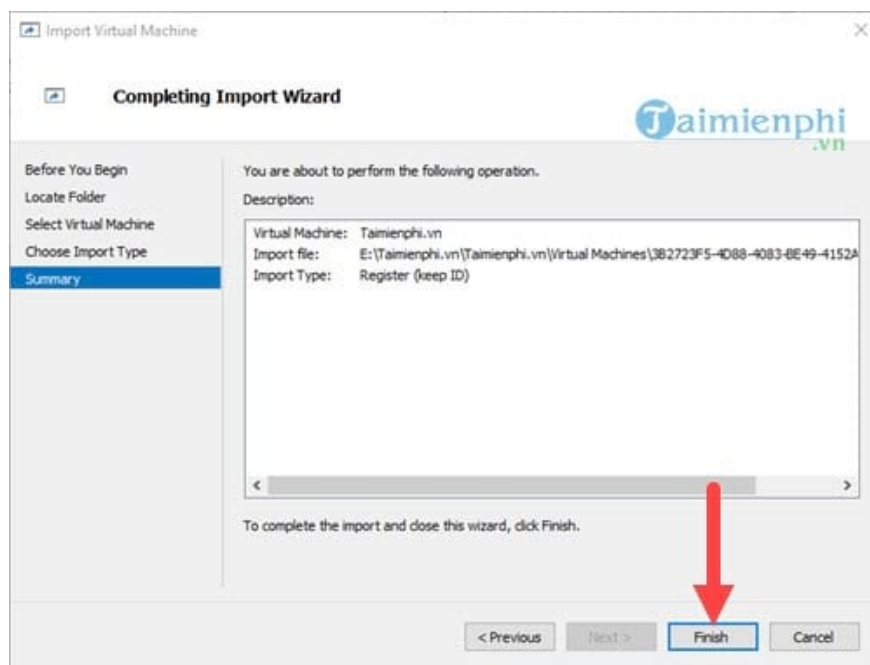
Import Virtual Machine

Completing Import Wizard

Taimienphi .vn

Before You Begin
Locate Folder
Select Virtual Machine
Choose Import Type
Summary

You are about to perform the following operation.

Description:

| | |
|---|---|
| Virtual Machine: | Taimienphi.vn |
| Import file: | E:\Taimienphi.vn\Taimienphi.vn\Virtual Machines\3B2723F5-4D88-4083-BE49-4152A |
| Import Type: | Register (keep ID) |

To complete the import and close this wizard, click Finish.

< Previous Next > Finish Cancel